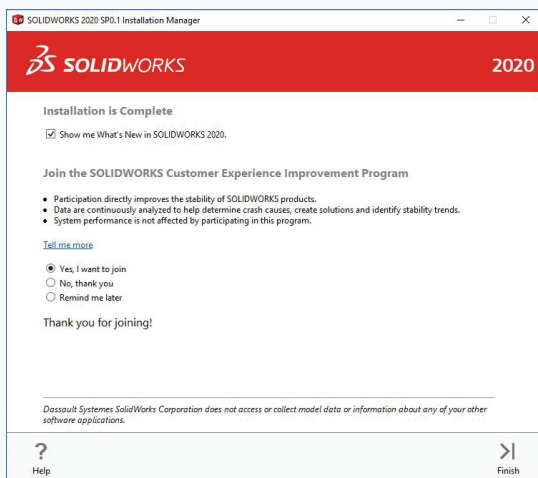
SOLIDWORKS 2020 SP0.1 Installation Manager

SOLIDWORKS

2020

Installation is Complete

Show me What's New in SOLIDWORKS 2020.

Join the SOLIDWORKS Customer Experience Improvement Program

• Participation directly improves the stability of SOLIDWORKS products.
• Data are continuously analyzed to help determine crash causes, create solutions and identify stability trends.
• System performance is not affected by participating in this program.

Tell me more

Yes, I want to join
No, thank you
Remind me later

Thank you for joining!

Dassault Systemes SolidWorks Corporation does not access or collect model data or information about any of your other software applications.

?
Help

Finish